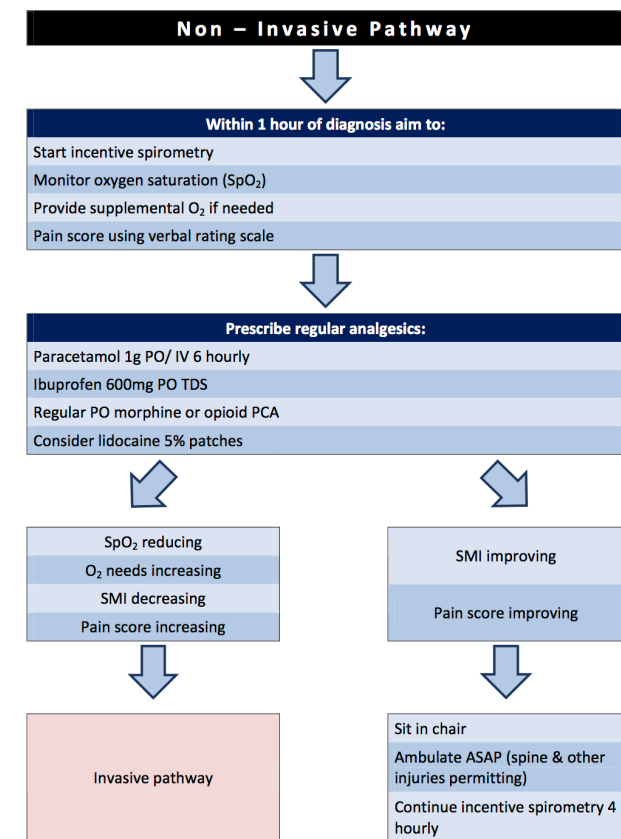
Non – Invasive Pathway

Within 1 hour of diagnosis aim to:

Start incentive spirometry

Monitor oxygen saturation ($SpO_2$)

Provide supplemental $O_2$ if needed

Pain score using verbal rating scale

Prescribe regular analgesics:

Paracetamol 1g PO/ IV 6 hourly

Ibuprofen 600mg PO TDS

Regular PO morphine or opioid PCA

Consider lidocaine 5% patches

$SpO_2$ reducing

$O_2$ needs increasing

SMI decreasing

Pain score increasing

SMI improving

Pain score improving

Invasive pathway

Sit in chair

Ambulate ASAP (spine & other injuries permitting)

Continue incentive spirometry 4 hourly